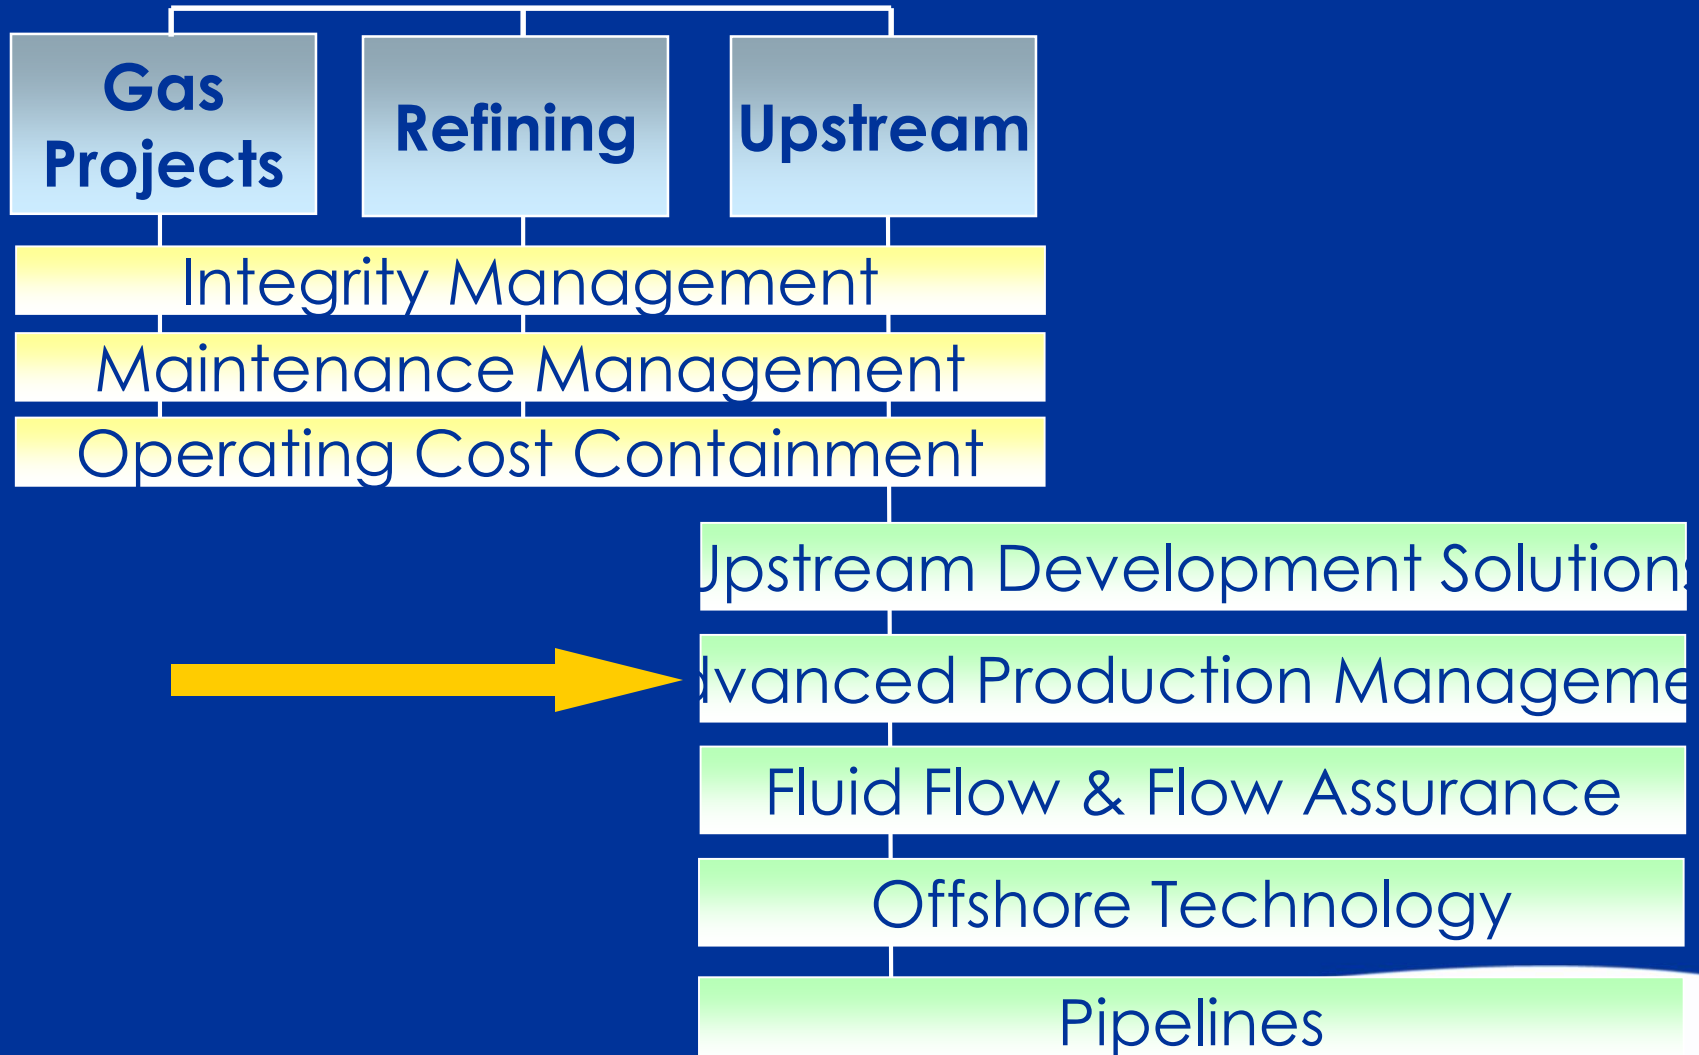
Gas Projects

Refining

Upstream

Integrity Management

Maintenance Management

Operating Cost Containment

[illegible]pstream Development Solution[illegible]

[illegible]vanced Production Manageme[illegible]

Fluid Flow & Flow Assurance

Offshore Technology

Pipelines